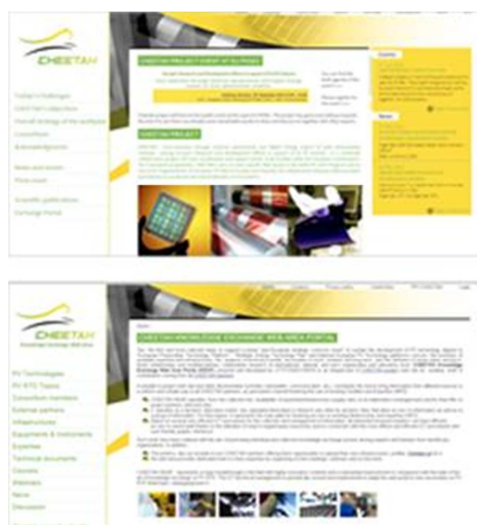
CHEETAH

CHEETAH PROJECT

CHEETAH

CHEETAH KNOWLEDGE EXCHANGE WEB AREA PORTAL

PV Technologies
PV RTD Topics
Consortium members
External partners
Infrastructures
Equipments & Instruments
Expertise
Technical documents
Courses
Webinars
News
Discussion
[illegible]